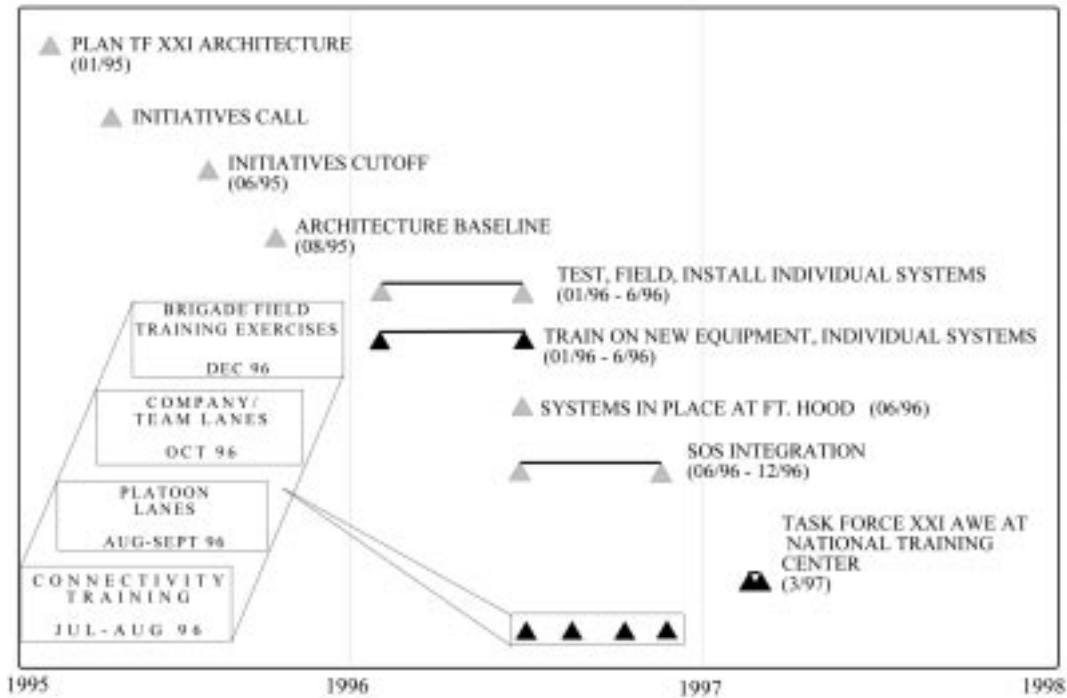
PLAN TF XXI ARCHITECTURE
(01/95)

INITIATIVES CALL

INITIATIVES CUTOFF
(06/95)

ARCHITECTURE BASELINE
(08/95)

TEST, FIELD, INSTALL INDIVIDUAL SYSTEMS
(01/96 - 6/96)

TRAIN ON NEW EQUIPMENT, INDIVIDUAL SYSTEMS
(01/96 - 6/96)

SYSTEMS IN PLACE AT FT. HOOD (06/96)

SOS INTEGRATION
(06/96 - 12/96)

TASK FORCE XXI AWE AT NATIONAL TRAINING CENTER
(3/97)

BRIGADE FIELD TRAINING EXERCISES

DEC 96

COMPANY/ TEAM LANES

OCT 96

PLATOON LANES

AUG-SEPT 96

CONNECTIVITY TRAINING

JUL-AUG 96

1995

1996

1997

1998